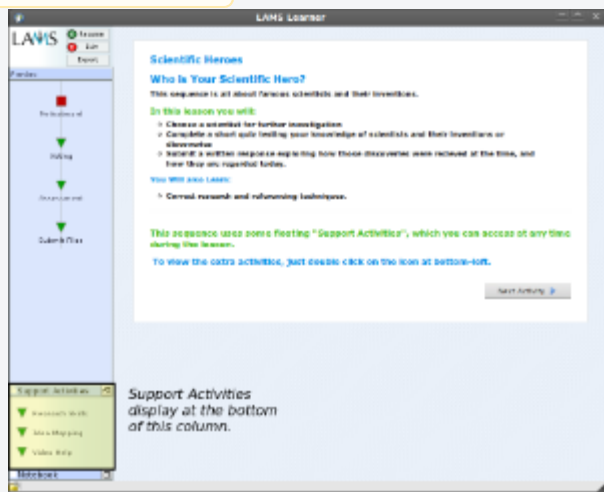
LAMS Learner

LAMS Resume Exit Export

Progress

Introduction

Polling

Assessment

Submit Files

Support Activities

Research Skills

Mind Mapping

Video Help

Notebook

Scientific Heroes

Who Is Your Scientific Hero?

This sequence is all about famous scientists and their inventions.

In this lesson you will:

- Choose a scientist for further investigation
- Complete a short quiz testing your knowledge of scientists and their inventions or discoveries
- Submit a written response exploring how these discoveries were received at the time, and how they are regarded today.

You Will also Learn:

- Correct research and referencing techniques.

This sequence uses some floating "Support Activities", which you can access at any time during the lesson.

To view the extra activities, just double click on the icon at bottom-left.

Next Activity

Support Activities display at the bottom of this column.